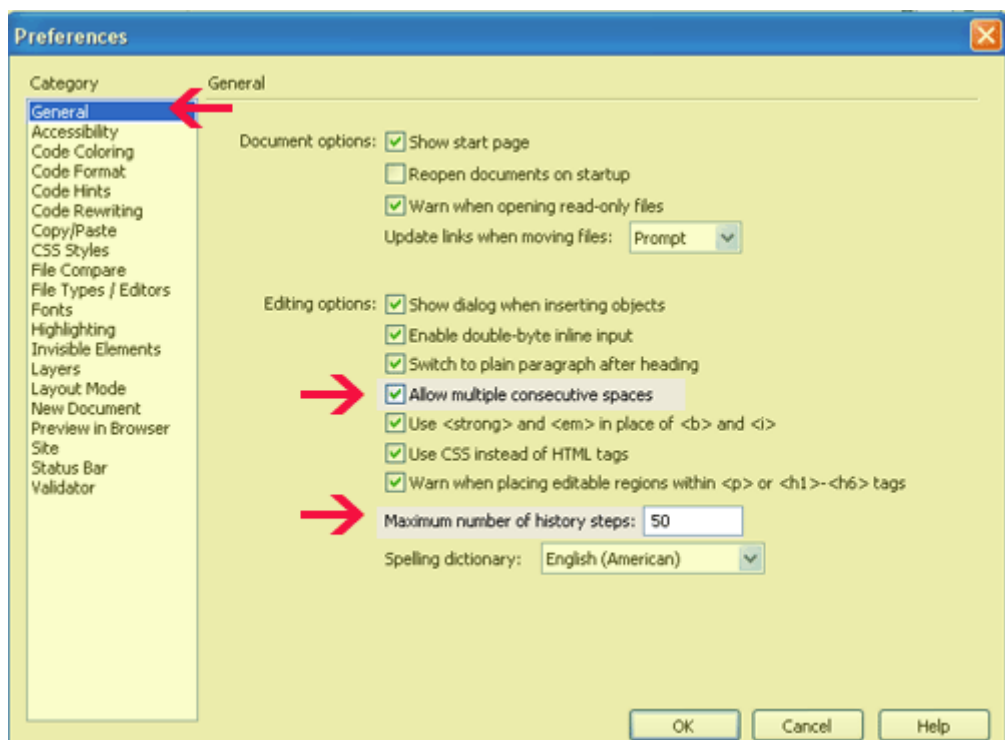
Preferences

Category

General
Accessibility
Code Coloring
Code Format
Code Hints
Code Rewriting
Copy/Paste
CSS Styles
File Compare
File Types / Editors
Fonts
Highlighting
Invisible Elements
Layers
Layout Mode
New Document
Preview in Browser
Site
Status Bar
Validator

General

Document options: Show start page
Reopen documents on startup
Warn when opening read-only files
Update links when moving files: Prompt

Editing options: Show dialog when inserting objects
Enable double-byte inline input
Switch to plain paragraph after heading
Allow multiple consecutive spaces
Use <strong> and <em> in place of <b> and <i>
Use CSS instead of HTML tags
Warn when placing editable regions within <p> or <h1>-<h6> tags

Maximum number of history steps: 50

Spelling dictionary: English (American)

OK Cancel Help